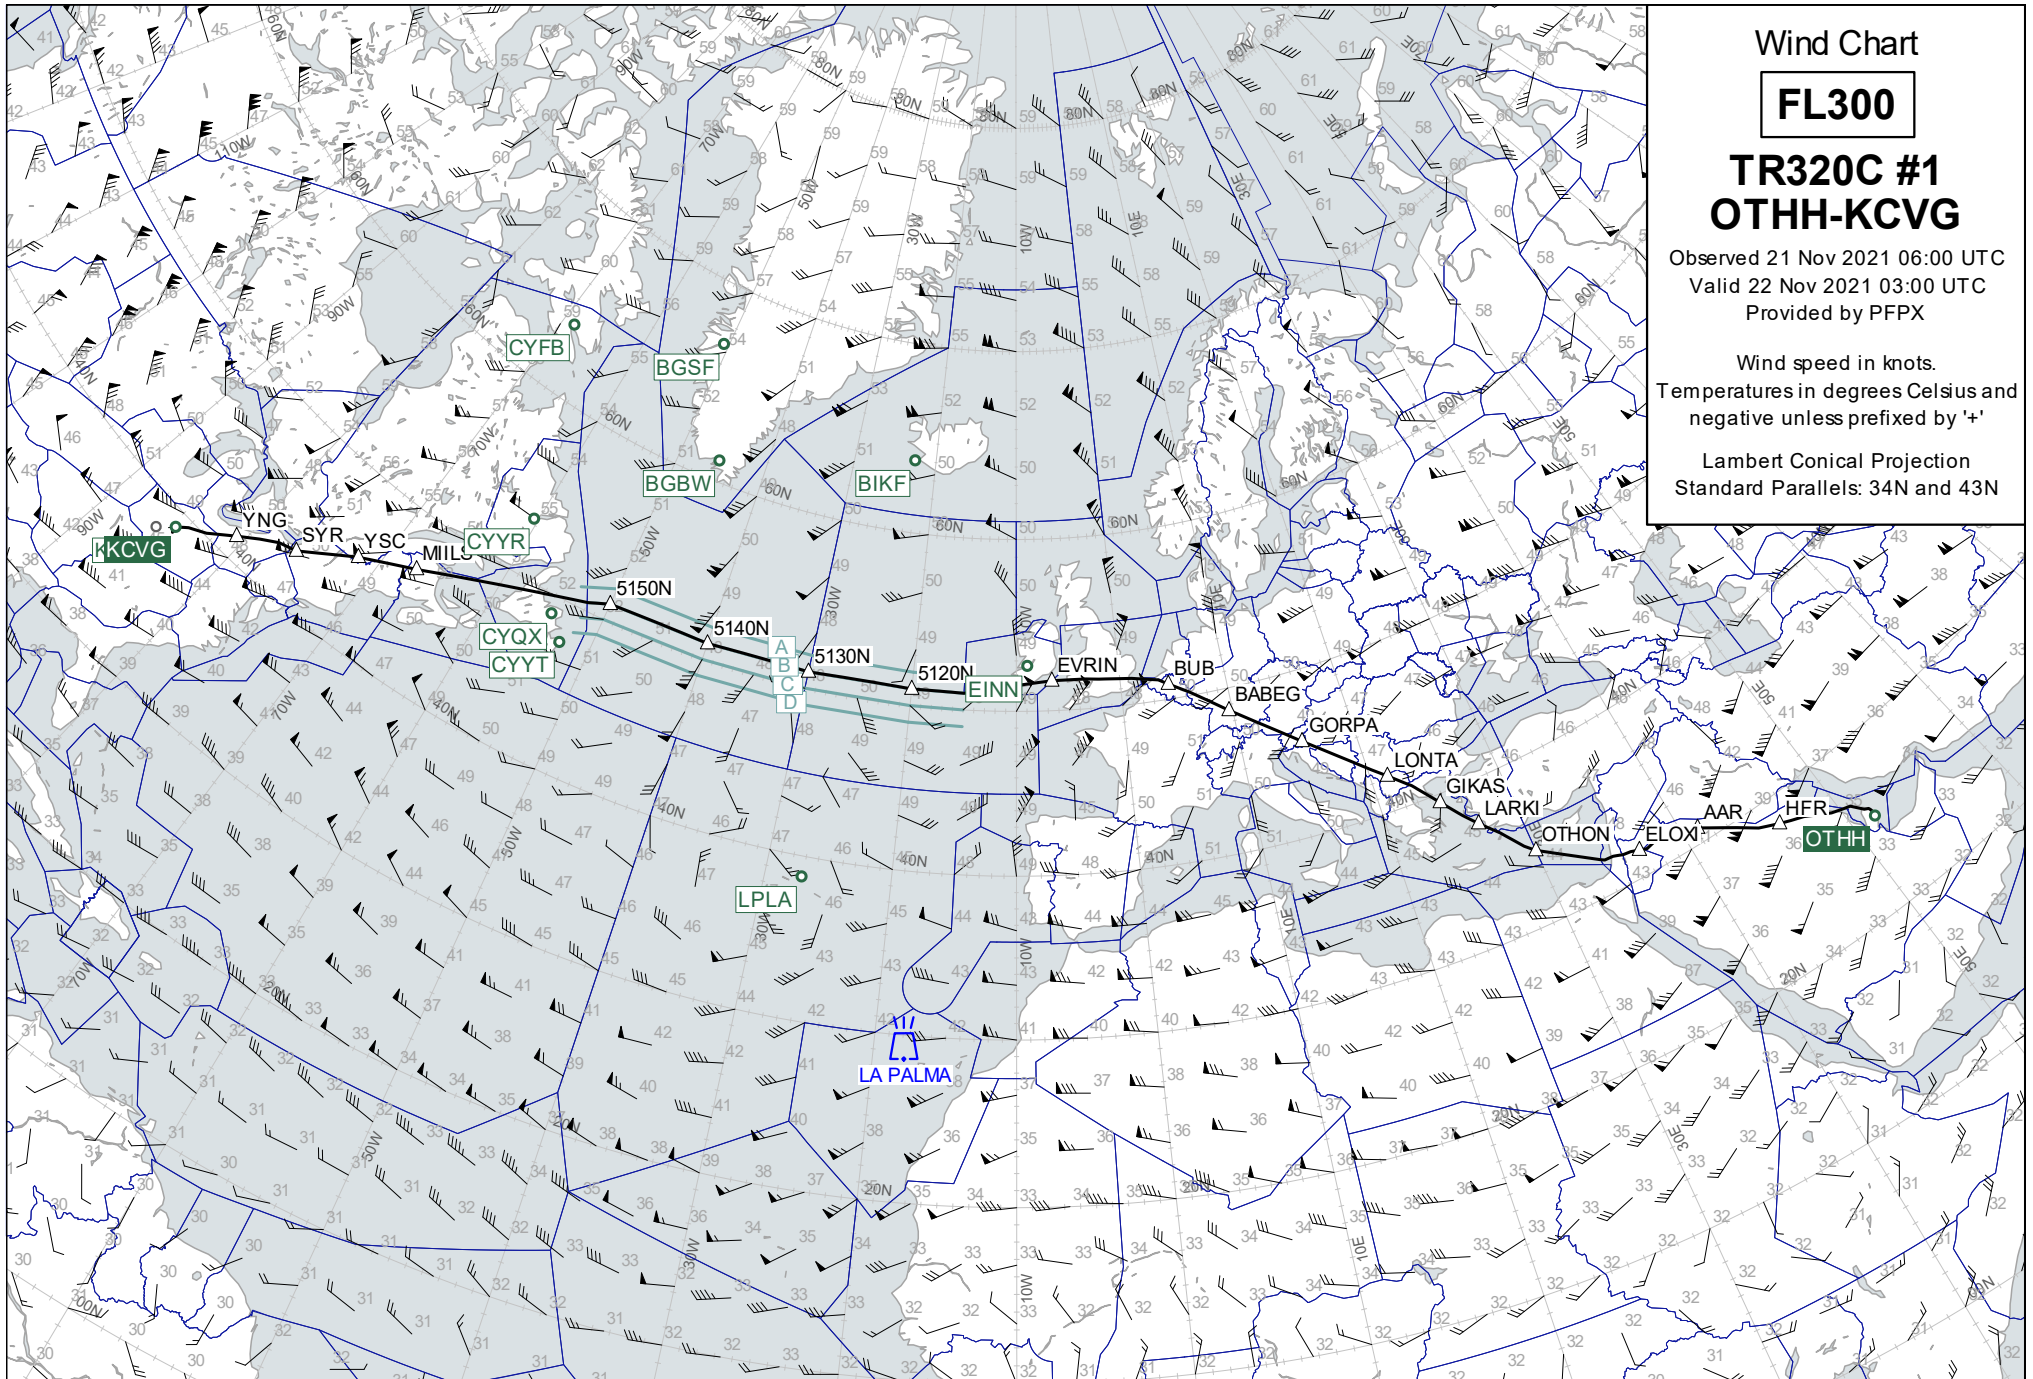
Wind Chart

FL300

TR320C #1
OTHH-KCVG

Observed 21 Nov 2021 06:00 UTC
Valid 22 Nov 2021 03:00 UTC
Provided by PFPX

Wind speed in knots.
Temperatures in degrees Celsius and negative unless prefixed by '+'

Lambert Conical Projection
Standard Parallels: 34N and 43N

KCVG
YNG
SYR
YSC
MIILS
CYYR
CYFB
BGSF
BGBW
BIKF
CYQX
CYYT
5150N
5140N
5130N
5120N
A
B
C
D
EINN
EVRIN
BUB
BABEG
GORPA
LONTA
GIKAS
LARKI
OTHON
ELOXI
AAR
HFR
OTHH
LPLA
LA PALMA